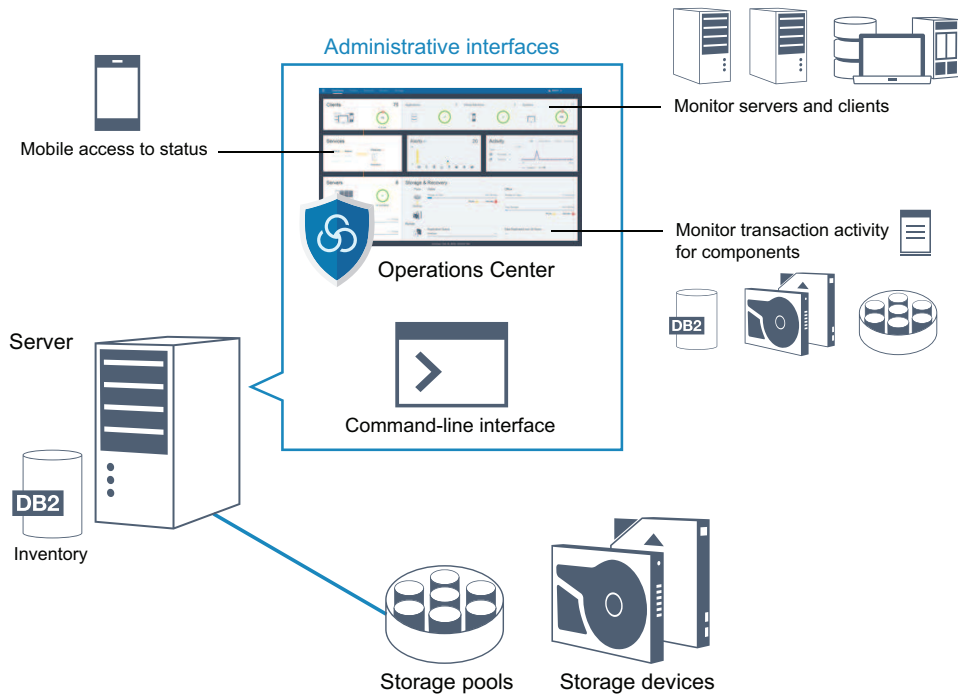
Administrative interfaces

Mobile access to status

Monitor servers and clients

Clients

Services

Alerts

Activity

Servers

Storage & Recovery

Operations Center

Monitor transaction activity for components

DB2

Server

Command-line interface

DB2

Inventory

Storage pools

Storage devices